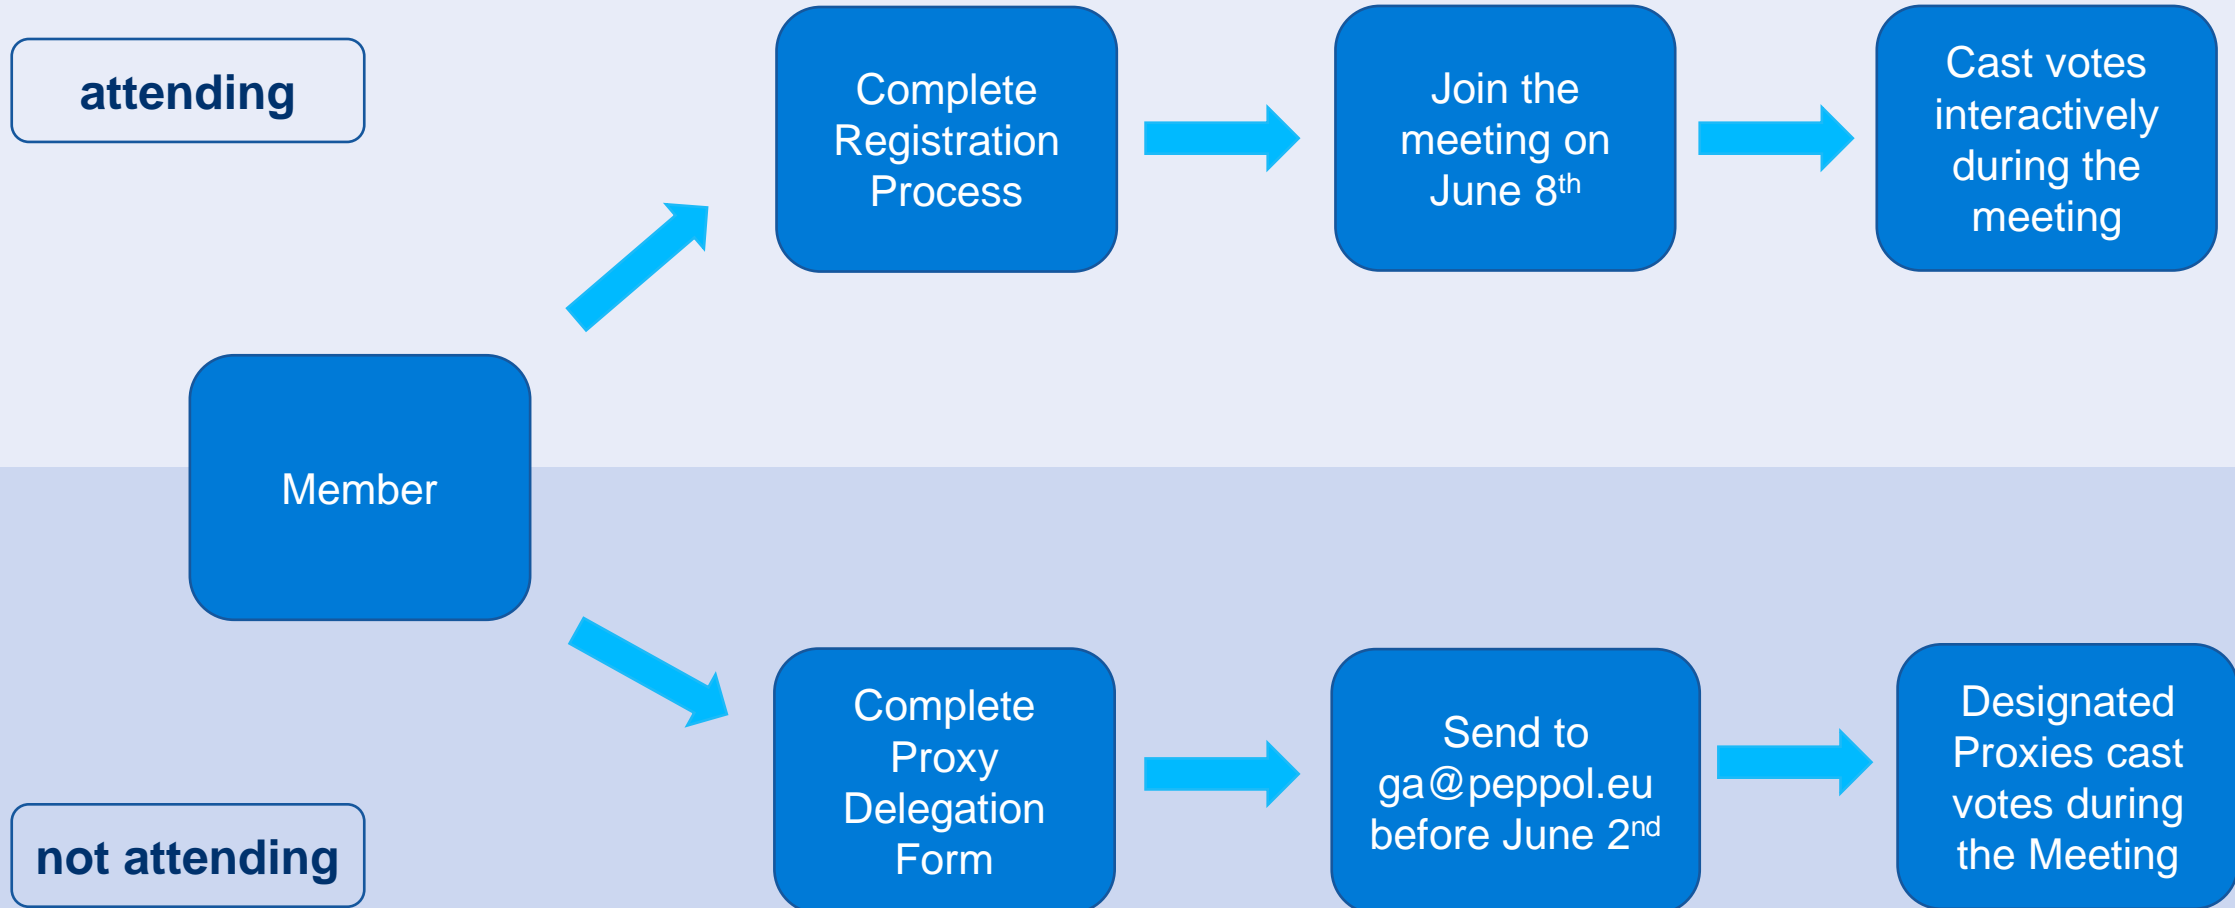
attending

Complete Registration Process

Join the meeting on June $8^{th}$

Cast votes interactively during the meeting

Member

Complete Proxy Delegation Form

Send to ga@peppol.eu before June $2^{nd}$

Designated Proxies cast votes during the Meeting

not attending